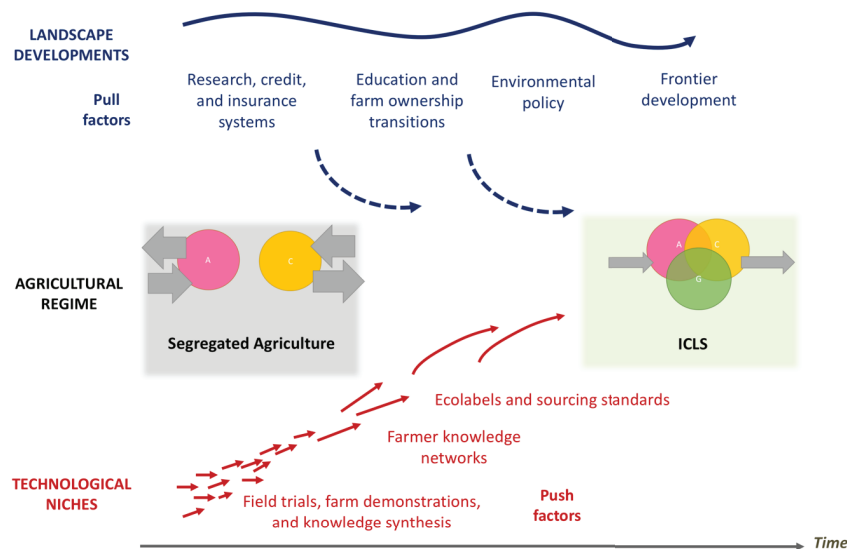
LANDSCAPE DEVELOPMENTS

Pull factors

Research, credit, and insurance systems

Education and farm ownership transitions

Environmental policy

Frontier development

AGRICULTURAL REGIME

A

C

Segregated Agriculture

A

C

G

ICLS

Ecolabels and sourcing standards

Farmer knowledge networks

TECHNOLOGICAL NICHES

Field trials, farm demonstrations, and knowledge synthesis

Push factors

Time